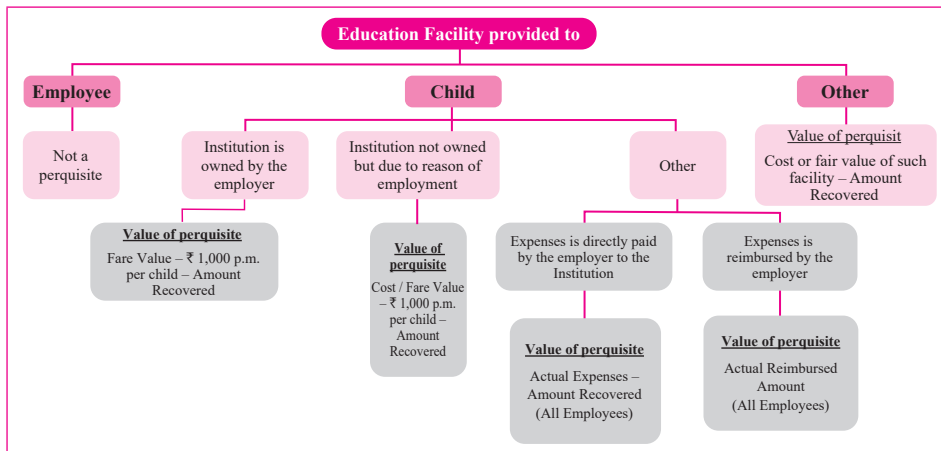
Education Facility provided to

Employee

Not a perquisite

Child

Institution is owned by the employer

Value of perquisite

Fare Value – ₹ 1,000 p.m. per child – Amount Recovered

Institution not owned but due to reason of employment

Value of perquisite

Cost / Fare Value – ₹ 1,000 p.m. per child – Amount Recovered

Other

Expenses is directly paid by the employer to the Institution

Value of perquisite

Actual Expenses – Amount Recovered (All Employees)

Expenses is reimbursed by the employer

Value of perquisite

Actual Reimbursed Amount (All Employees)

Other

Value of perquisit

Cost or fair value of such facility – Amount Recovered